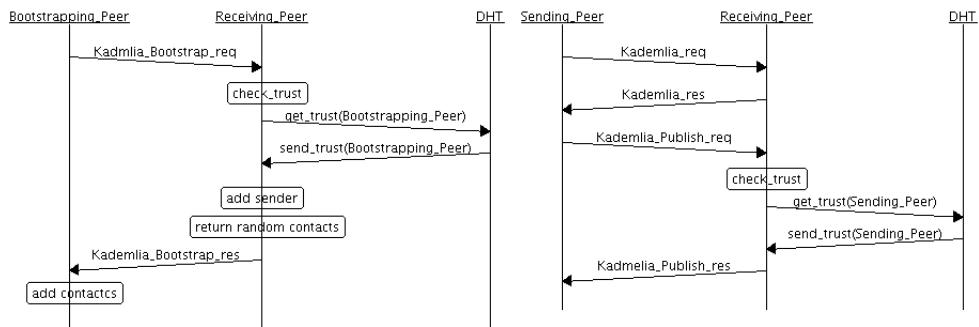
Bootstrapping_Peer
Receiving_Peer
DHT

Kadmlia_Bootstrap_req

check_trust

get_trust(Bootstrapping_Peer)

send_trust(Bootstrapping_Peer)

add sender

return random contacts

Kademlia_Bootstrap_res

add contactcs

Sending_Peer
Receiving_Peer
DHT

Kademlia_req

Kademlia_res

Kademlia_Publish_req

check_trust

get_trust(Sending_Peer)

send_trust(Sending_Peer)

Kadmelia_Publish_res